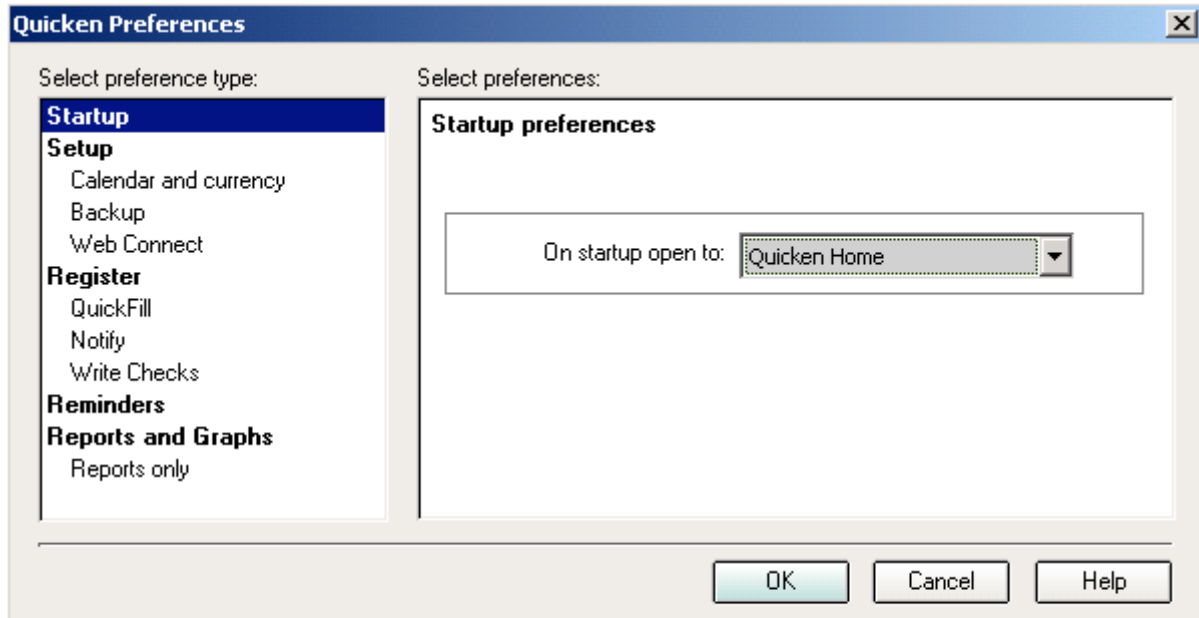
Quicken Preferences

Select preference type:

Startup
Setup
Calendar and currency
Backup
Web Connect
Register
QuickFill
Notify
Write Checks
Reminders
Reports and Graphs
Reports only

Select preferences:

Startup preferences

On startup open to: Quicken Home

OK Cancel Help